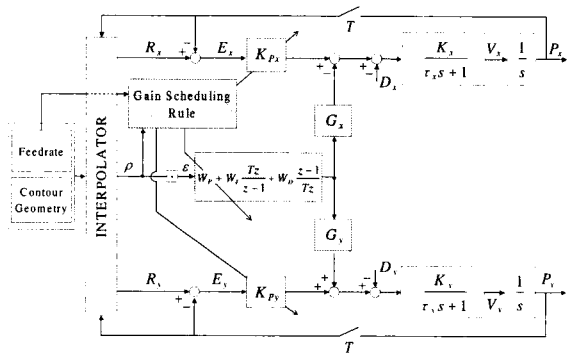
$T$

$R_x$

$E_x$

$K_{Px}$

$\frac{K_x}{\tau_x s + 1}$

$V_x$

$\frac{1}{s}$

$P_x$

$D_x$

Gain Scheduling Rule

$G_x$

Feedrate

Contour Geometry

INTERPOLATOR

$\rho$

$\varepsilon$

$W_P + W_I \frac{Tz}{z-1} + W_D \frac{z-1}{Tz}$

$G_y$

$R_y$

$E_y$

$K_{Py}$

$D_y$

$\frac{K_y}{\tau_y s + 1}$

$V_y$

$\frac{1}{s}$

$P_y$

$T$